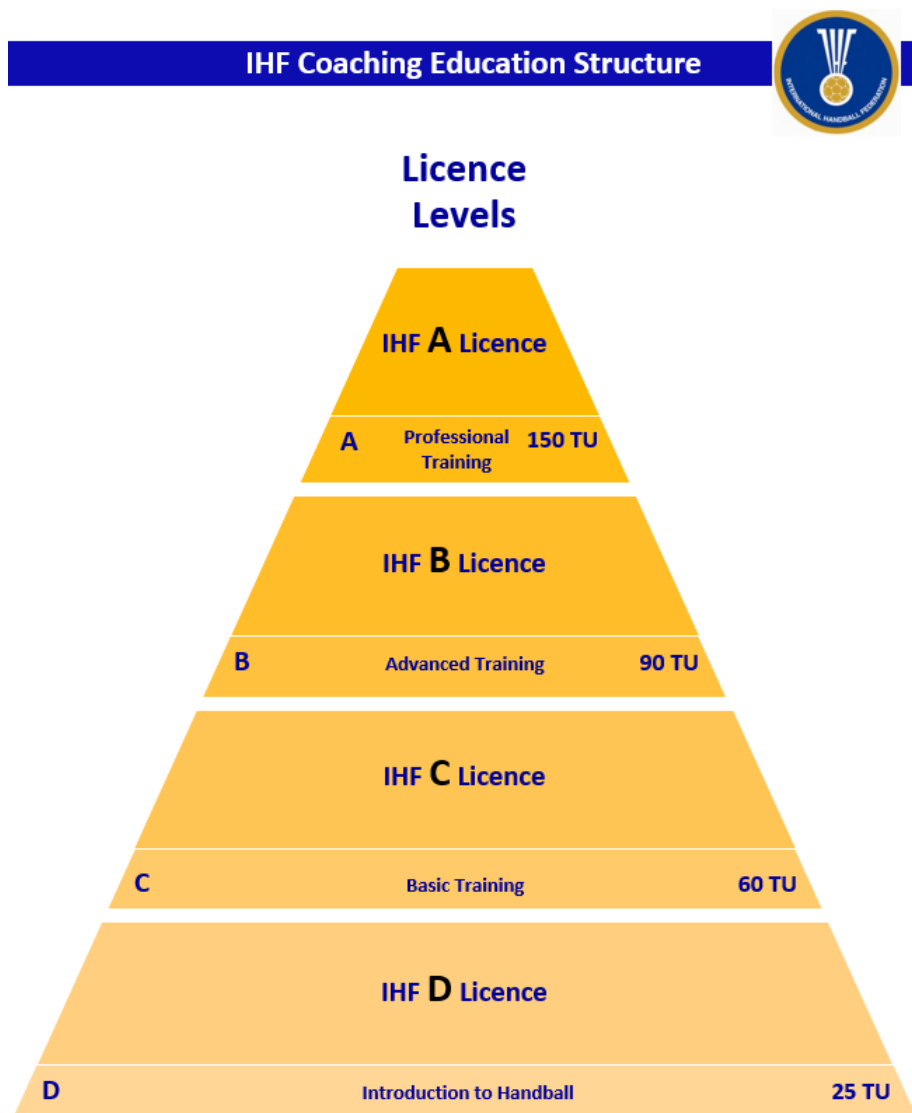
IHF Coaching Education Structure

INTERNATIONAL HANDBALL FEDERATION

Licence Levels

IHF A Licence

A Professional Training 150 TU

IHF B Licence

B Advanced Training 90 TU

IHF C Licence

C Basic Training 60 TU

IHF D Licence

D Introduction to Handball 25 TU